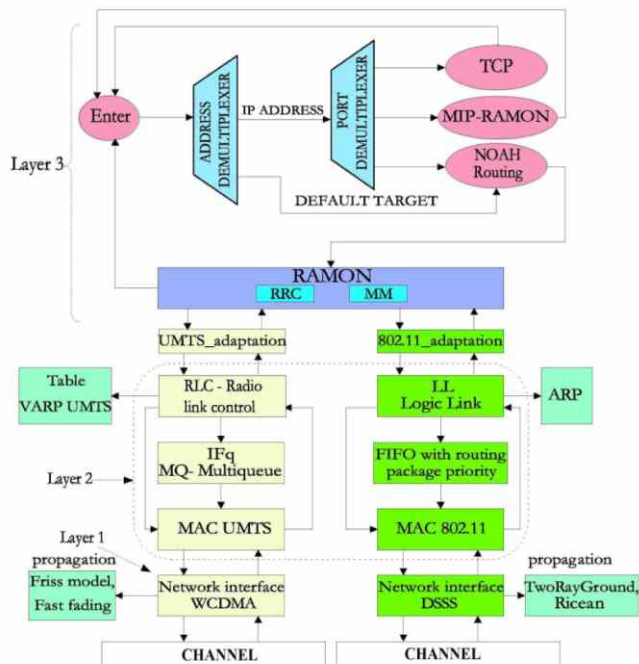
Layer 3

Enter

ADDRESS DEMULTIPLEXER

IP ADDRESS

PORT DEMULTIPLEXER

TCP

MIP-RAMON

NOAH Routing

DEFAULT TARGET

RAMON

RRC

MM

UMTS_adaptation

802.11_adaptation

Table VARP UMTS

RLC - Radio link control

LL Logic Link

ARP

Layer 2

IFq MQ- Multiqueue

FIFO with routing package priority

MAC UMTS

MAC 802.11

Layer 1

propagation

Friss model, Fast fading

Network interface WCDMA

Network interface DSSS

propagation

TwoRayGround, Ricean

CHANNEL

CHANNEL